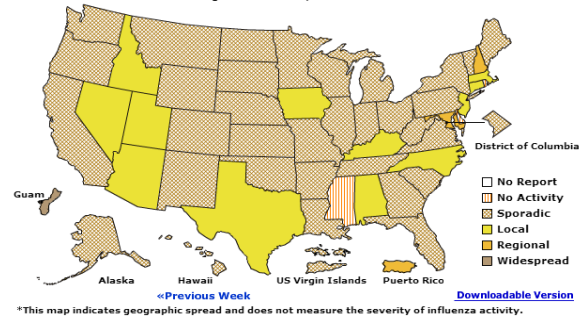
District of Columbia

Guam

No Report
No Activity
Sporadic
Local
Regional
Widespread

Alaska
Hawaii
US Virgin Islands
Puerto Rico

«Previous Week
Downloadable Version

*This map indicates geographic spread and does not measure the severity of influenza activity.